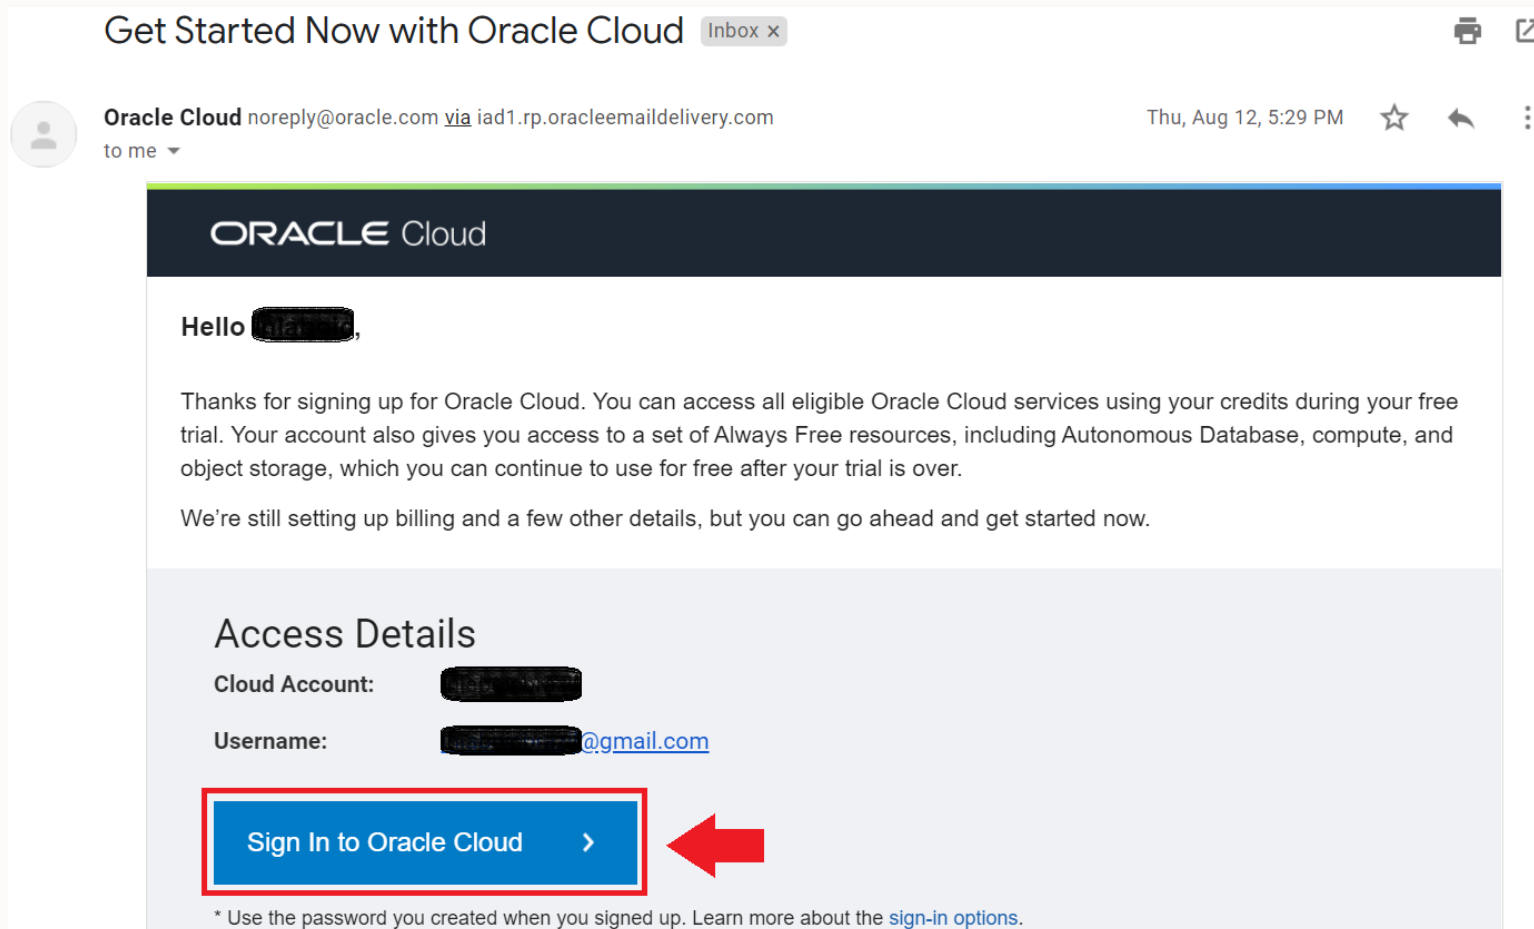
Get Started Now with Oracle Cloud Inbox ×

Oracle Cloud noreply@oracle.com via iad1.rp.oracleemaildelivery.com
to me

Thu, Aug 12, 5:29 PM

ORACLE Cloud

Hello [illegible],

Thanks for signing up for Oracle Cloud. You can access all eligible Oracle Cloud services using your credits during your free trial. Your account also gives you access to a set of Always Free resources, including Autonomous Database, compute, and object storage, which you can continue to use for free after your trial is over.

We're still setting up billing and a few other details, but you can go ahead and get started now.

Access Details

Cloud Account: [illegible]

Username: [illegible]@gmail.com

Sign In to Oracle Cloud ›

* Use the password you created when you signed up. Learn more about the sign-in options.